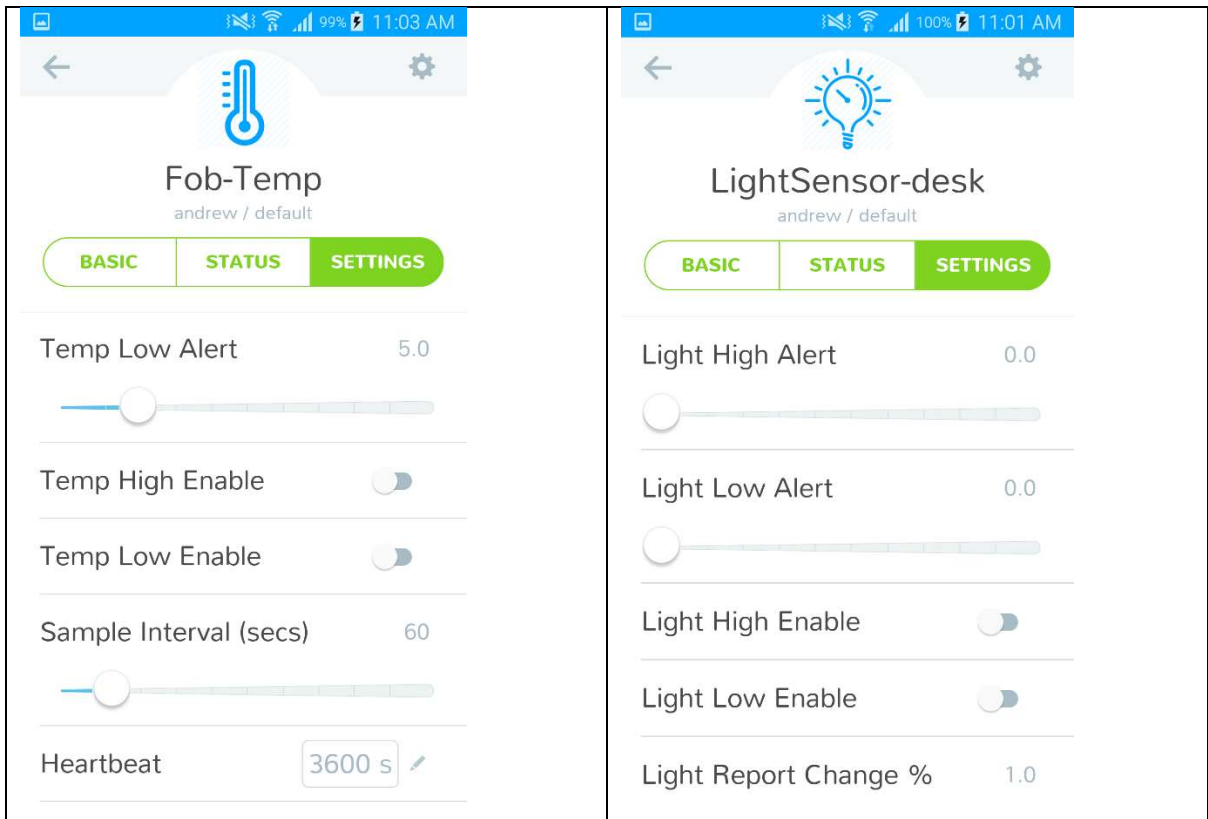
99% 11:03 AM

Fob-Temp
andrew / default

BASIC STATUS SETTINGS

Temp Low Alert 5.0

Temp High Enable

Temp Low Enable

Sample Interval (secs) 60

Heartbeat 3600 s

100% 11:01 AM

LightSensor-desk
andrew / default

BASIC STATUS SETTINGS

Light High Alert 0.0

Light Low Alert 0.0

Light High Enable

Light Low Enable

Light Report Change % 1.0